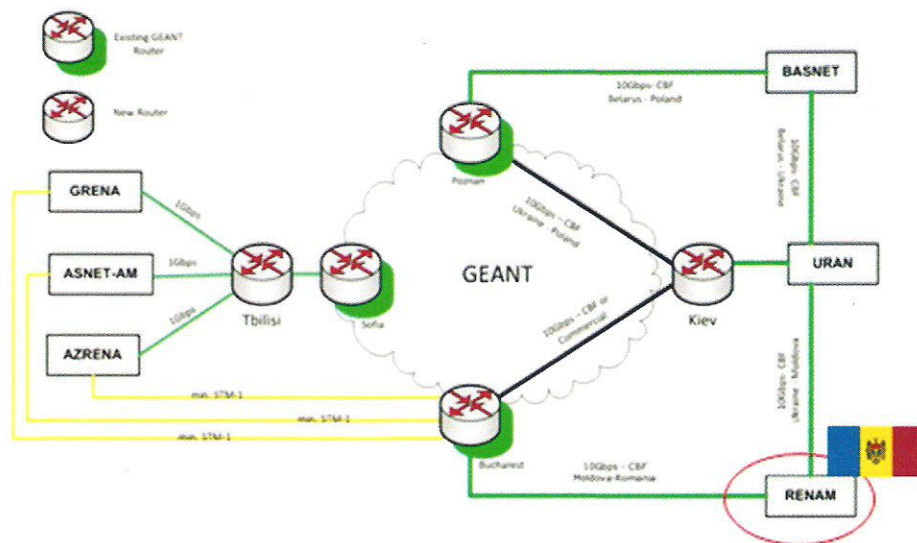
Existing GEANT Router

New Router

BASNET

10Gbps - CBF
Belarus - Poland

10Gbps - CBF
Belarus - Ukraine

Poznan

GRENA

10Gbps - CBF
Ukraine - Poland

1Gbps

ASNET-AM

1Gbps

GEANT

URAN

1Gbps

Tbilisi

Sofia

10Gbps - CBF or Commercial

Kiev

AZRENA

min. STM-1

min. STM-1

10Gbps - CBF
Ukraine - Moldova

min. STM-1

Bucharest

10Gbps - CBF
Moldova-Romania

RENAM